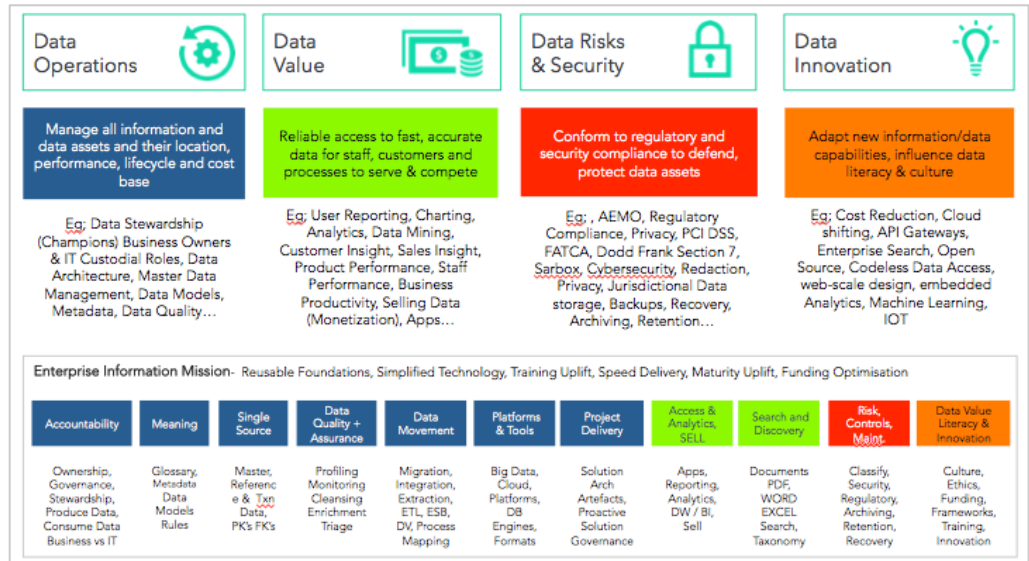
Data Operations

Data Value

Data Risks & Security

Data Innovation

Manage all information and data assets and their location, performance, lifecycle and cost base

Reliable access to fast, accurate data for staff, customers and processes to serve & compete

Conform to regulatory and security compliance to defend, protect data assets

Adapt new information/data capabilities, influence data literacy & culture

Eg; Data Stewardship (Champions) Business Owners & IT Custodial Roles, Data Architecture, Master Data Management, Data Models, Metadata, Data Quality…

Eg; User Reporting, Charting, Analytics, Data Mining, Customer Insight, Sales Insight, Product Performance, Staff Performance, Business Productivity, Selling Data (Monetization), Apps…

Eg; , AEMO, Regulatory Compliance, Privacy, PCI DSS, FATCA, Dodd Frank Section 7, Sarbox, Cybersecurity, Redaction, Privacy, Jurisdictional Data storage, Backups, Recovery, Archiving, Retention…

Eg; Cost Reduction, Cloud shifting, API Gateways, Enterprise Search, Open Source, Codeless Data Access, web-scale design, embedded Analytics, Machine Learning, IOT

Enterprise Information Mission- Reusable Foundations, Simplified Technology, Training Uplift, Speed Delivery, Maturity Uplift, Funding Optimisation

| Accountability | Meaning | Single Source | Data Quality + Assurance | Data Movement | Platforms & Tools | Project Delivery | Access & Analytics, SELL | Search and Discovery | Risk, Controls, Maint. | Data Value Literacy & Innovation |
|---|---|---|---|---|---|---|---|---|---|---|
| Ownership, Governance, Stewardship, Produce Data, Consume Data Business vs IT | Glossary, Metadata Data Models Rules | Master, Referenc e & Txn Data, PK's FK's | Profiling Monitoring Cleansing Enrichment Triage | Migration, Integration, Extraction, ETL, ESB, DV, Process Mapping | Big Data, Cloud, Platforms, DB Engines, Formats | Solution Arch Artefacts, Proactive Solution Governance | Apps, Reporting, Analytics, DW / BI, Sell | Documents PDF, WORD EXCEL Search, Taxonomy | Classify, Security, Regulatory, Archiving, Retention, Recovery | Culture, Ethics, Funding, Frameworks, Training, Innovation |